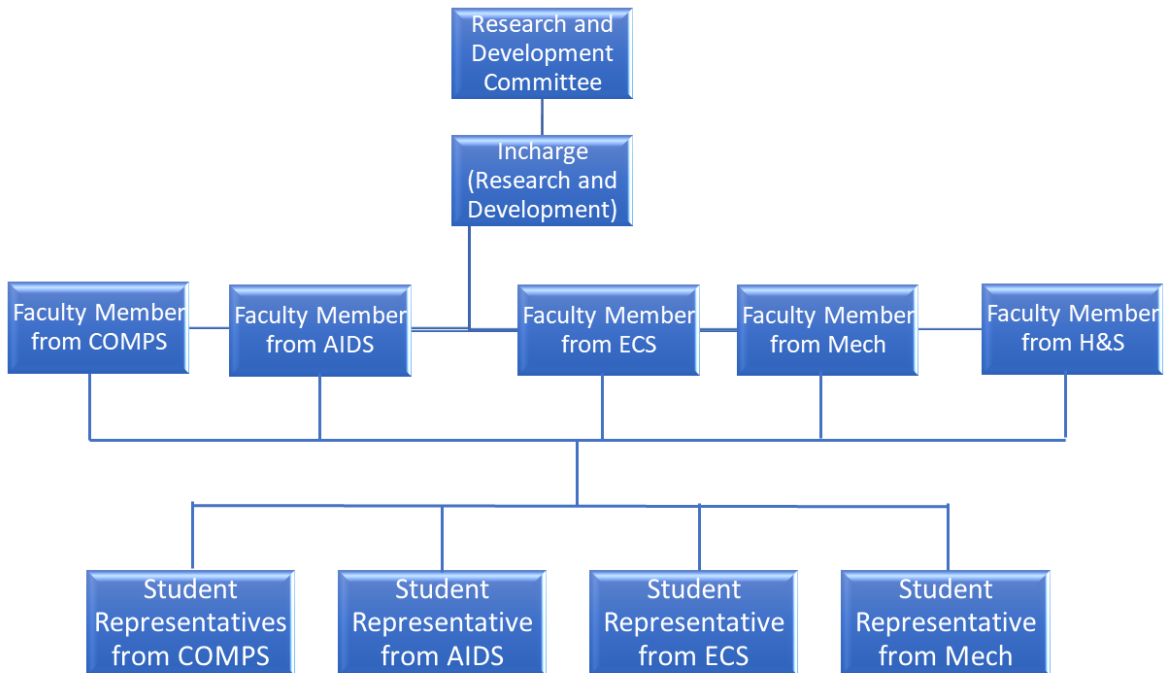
Research and Development Committee

Incharge (Research and Development)

Faculty Member from COMPS

Faculty Member from AIDS

Faculty Member from ECS

Faculty Member from Mech

Faculty Member from H&S

Student Representatives from COMPS

Student Representative from AIDS

Student Representative from ECS

Student Representative from Mech